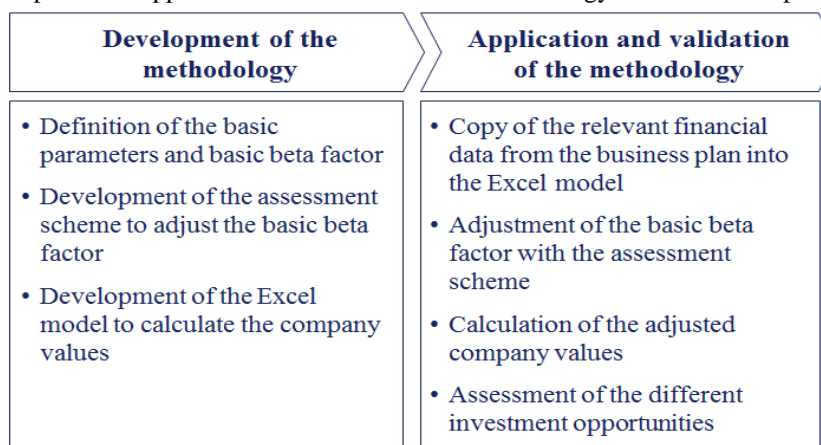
Development of the methodology

• Definition of the basic parameters and basic beta factor
• Development of the assessment scheme to adjust the basic beta factor
• Development of the Excel model to calculate the company values

Application and validation of the methodology

• Copy of the relevant financial data from the business plan into the Excel model
• Adjustment of the basic beta factor with the assessment scheme
• Calculation of the adjusted company values
• Assessment of the different investment opportunities